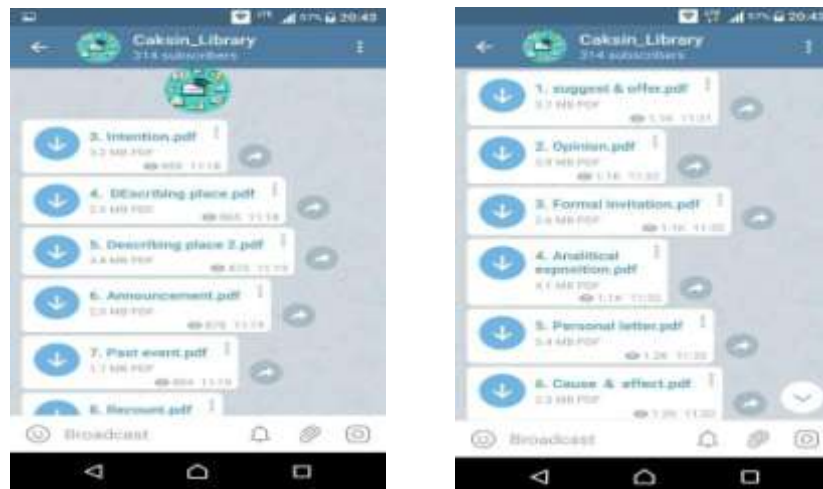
20:43
Caksin_Library
314 subscribers

3. Intention.pdf
3.2 MB PDF
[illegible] 11:18

4. DEscribing place.pdf
2.6 MB PDF
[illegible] 11:18

5. Describing place 2.pdf
3.4 MB PDF
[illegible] 11:19

6. Announcement.pdf
2.0 MB PDF
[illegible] 11:19

7. Past event.pdf
1.7 MB PDF
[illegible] 11:19

8. Recount.pdf

Broadcast

20:43
Caksin_Library
314 subscribers

1. suggest & offer.pdf
3.7 MB PDF
1.1K 11:31

2. Opinion.pdf
3.9 MB PDF
1.1K 11:32

3. Formal invitation.pdf
2.6 MB PDF
1.1K 11:32

4. Analitical exposition.pdf
4.1 MB PDF
1.1K 11:32

5. Personal letter.pdf
3.4 MB PDF
1.2K 11:32

6. Cause & effect.pdf
2.3 MB PDF
1.2K 11:32

Broadcast